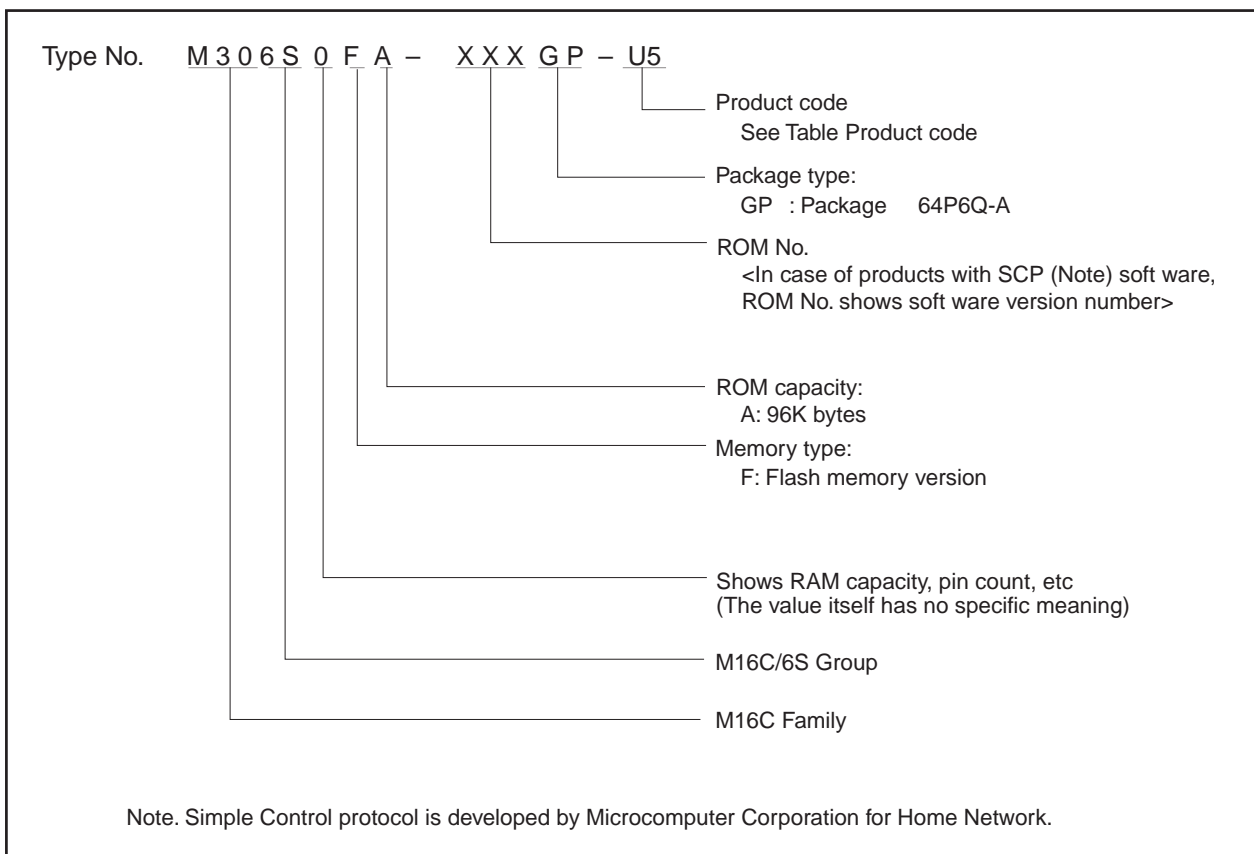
Type No. M 3 0 6 S 0 F A – X X X G P – U5

Product code
See Table Product code

Package type:
GP : Package 64P6Q-A

ROM No.
<In case of products with SCP (Note) soft ware, ROM No. shows soft ware version number>

ROM capacity:
A: 96K bytes

Memory type:
F: Flash memory version

Shows RAM capacity, pin count, etc
(The value itself has no specific meaning)

M16C/6S Group

M16C Family

Note. Simple Control protocol is developed by Microcomputer Corporation for Home Network.